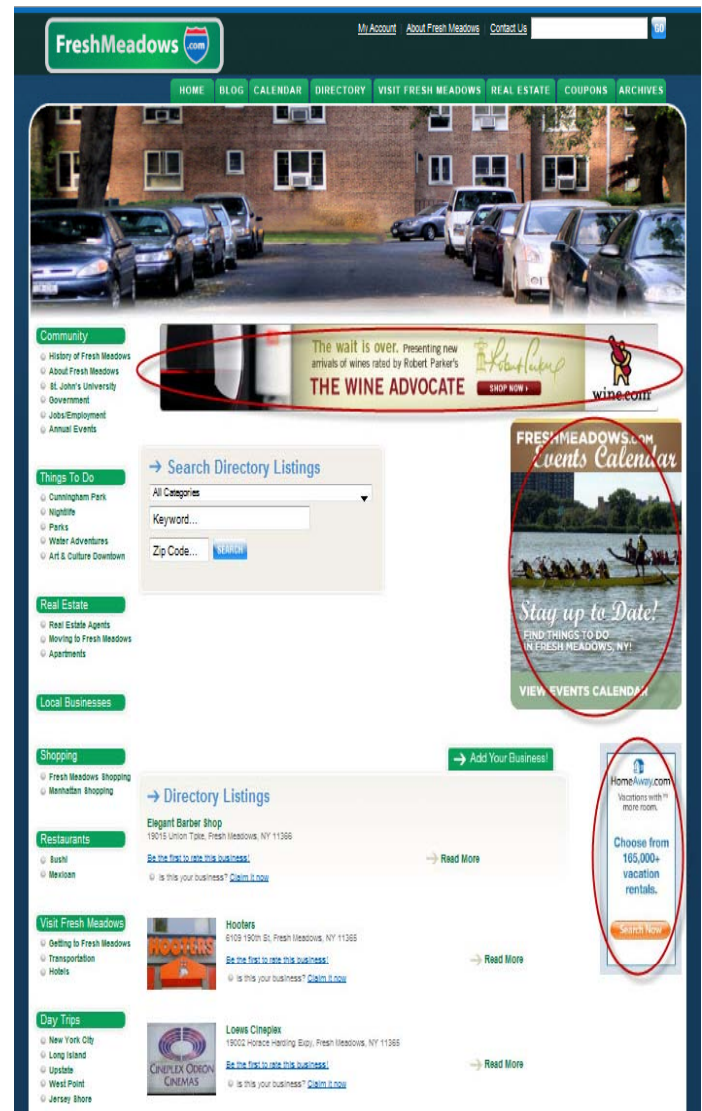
FreshMeadows .com

My Account About Fresh Meadows Contact Us GO

HOME BLOG CALENDAR DIRECTORY VISIT FRESH MEADOWS REAL ESTATE COUPONS ARCHIVES

Community
History of Fresh Meadows
About Fresh Meadows
St. John's University
Government
Jobs/Employment
Annual Events

The wait is over. Presenting new arrivals of wines rated by Robert Parker's
THE WINE ADVOCATE
SHOP NOW ›
wine.com

FRESHMEADOWS.COM Events Calendar
Stay up to Date!
FIND THINGS TO DO IN FRESH MEADOWS, NY!
VIEW EVENTS CALENDAR

Things To Do
Cunningham Park
Nightlife
Parks
Water Adventures
Art & Culture Downtown

→ Search Directory Listings
All Categories
Keyword...
Zip Code... SEARCH

Real Estate
Real Estate Agents
Moving to Fresh Meadows
Apartments

Local Businesses

Shopping
Fresh Meadows Shopping
Manhattan Shopping

→ Add Your Business!

HomeAway.com
Vacations with more room.
Choose from 165,000+ vacation rentals.
Search Now

→ Directory Listings
Elegant Barber Shop
19015 Union Tpke, Fresh Meadows, NY 11366
Be the first to rate this business!
Read More
Is this your business? Claim it now

Restaurants
Sushi
Mexican

Visit Fresh Meadows
Getting to Fresh Meadows
Transportation
Hotels

Hooters
6109 190th St, Fresh Meadows, NY 11365
Be the first to rate this business!
Read More
Is this your business? Claim it now

Day Trips
New York City
Long Island
Upstate
West Point
Jersey Shore

Loews Cineplex
19002 Horace Harding Expy, Fresh Meadows, NY 11365
Be the first to rate this business!
Read More
Is this your business? Claim it now